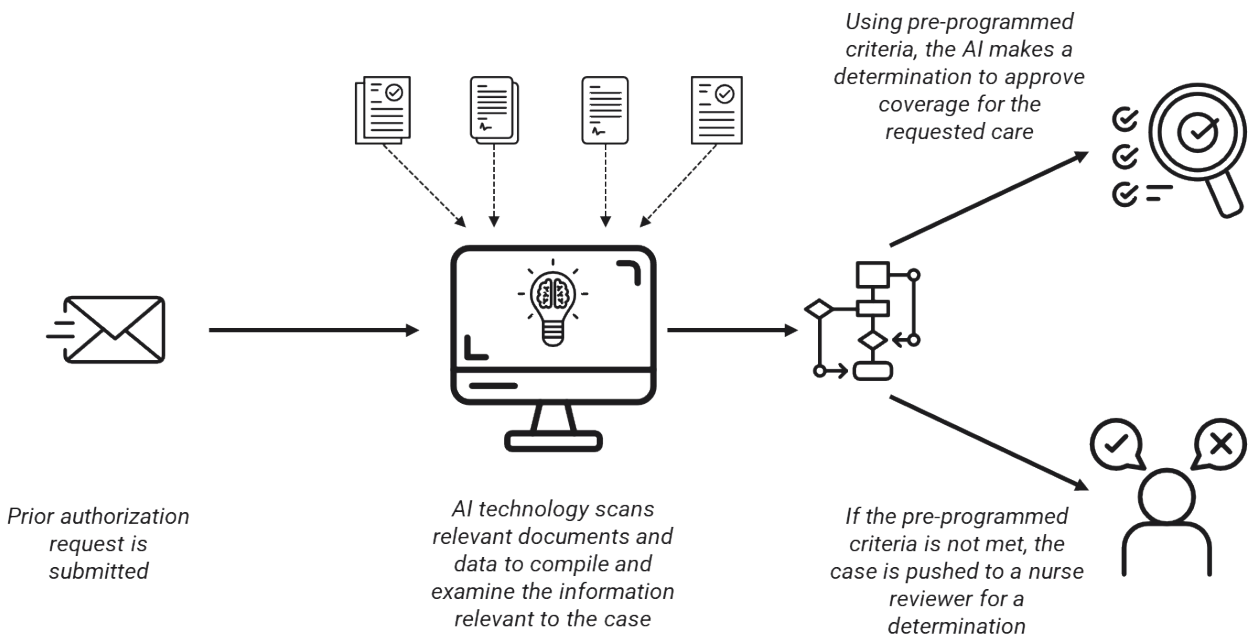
Using pre-programmed criteria, the AI makes a determination to approve coverage for the requested care

Prior authorization request is submitted

AI technology scans relevant documents and data to compile and examine the information relevant to the case

If the pre-programmed criteria is not met, the case is pushed to a nurse reviewer for a determination